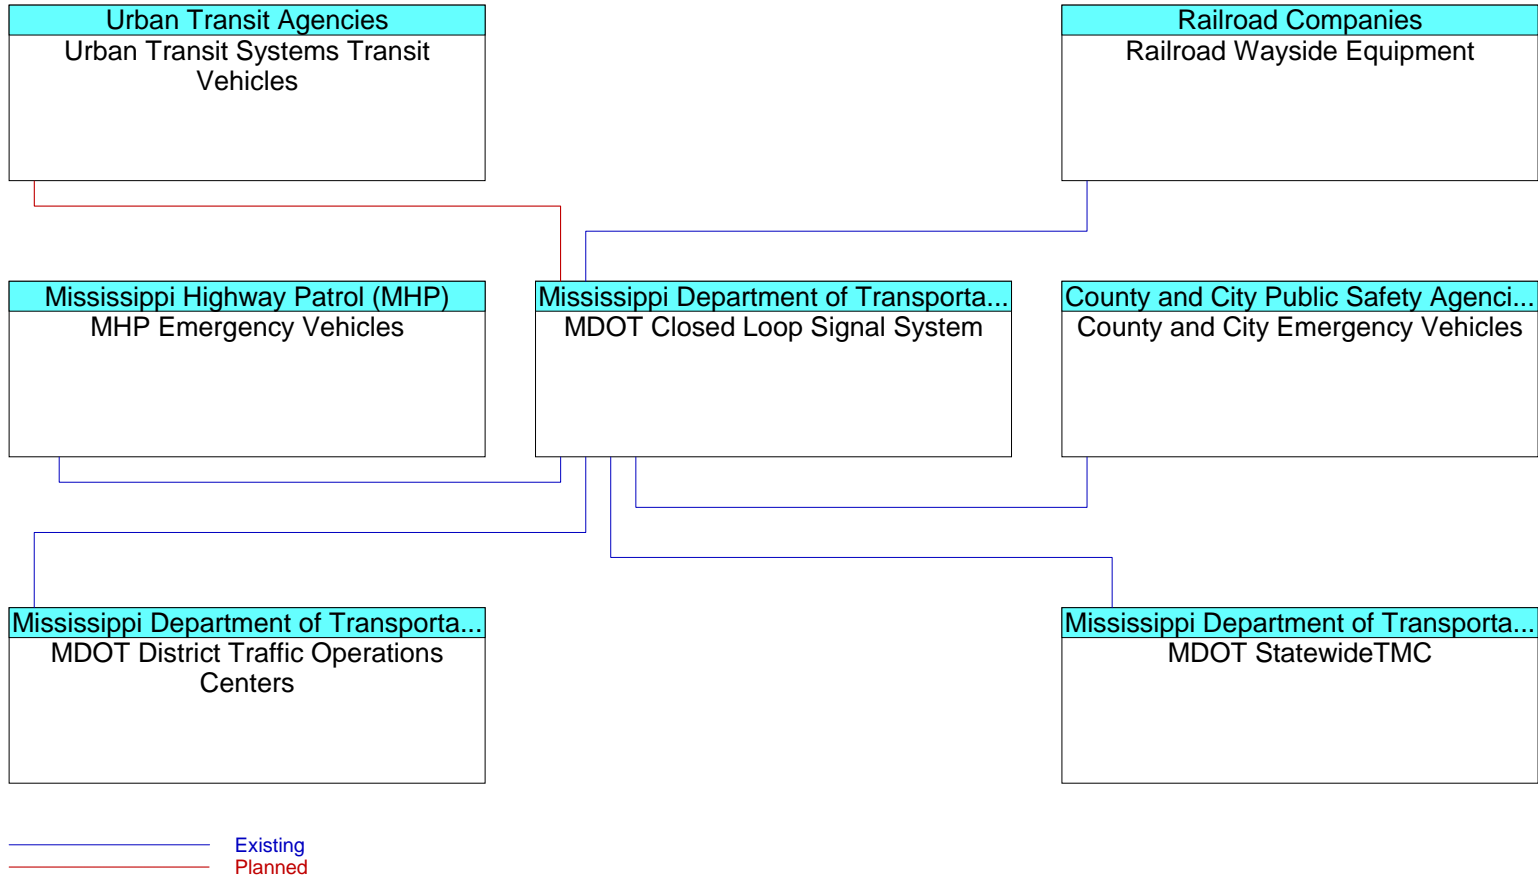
Urban Transit Agencies
Urban Transit Systems Transit Vehicles

Railroad Companies
Railroad Wayside Equipment

Mississippi Highway Patrol (MHP)
MHP Emergency Vehicles

Mississippi Department of Transporta...
MDOT Closed Loop Signal System

County and City Public Safety Agenci...
County and City Emergency Vehicles

Mississippi Department of Transporta...
MDOT District Traffic Operations Centers

Mississippi Department of Transporta...
MDOT StatewideTMC

Existing
Planned